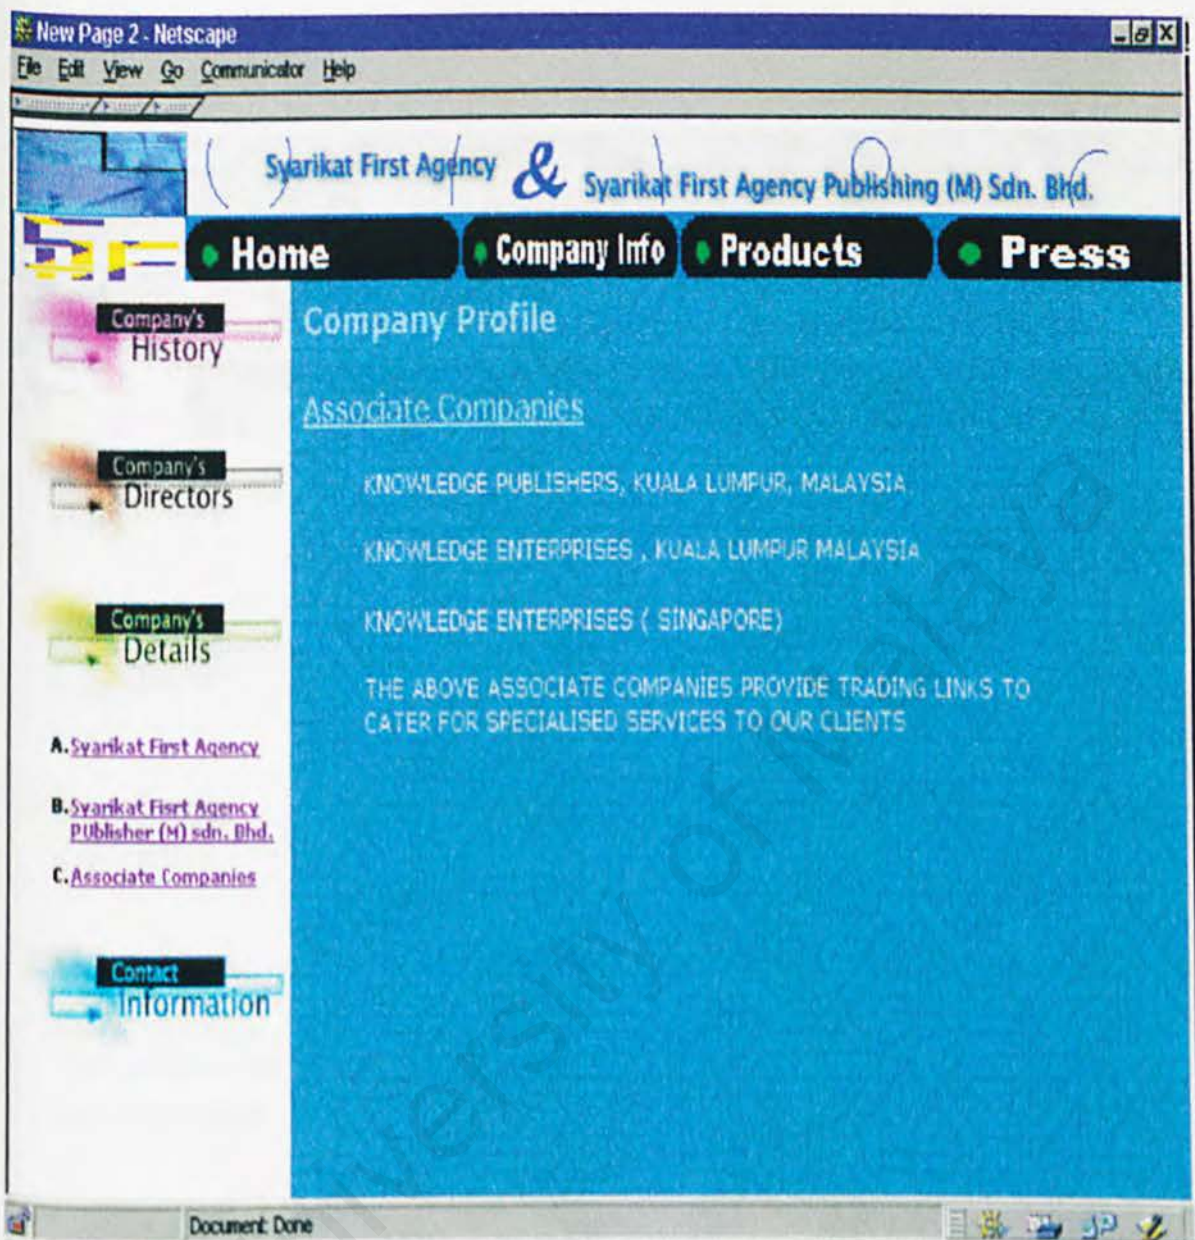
New Page 2 - Netscape

File Edit View Go Communicator Help

Syarikat First Agency & Syarikat First Agency Publishing (M) Sdn. Bhd.

SF

Home Company Info Products Press

Company's History

Company's Directors

Company's Details

A. Syarikat First Agency

B. Syarikat Fisrt Agency PUblisher (M) sdn. Bhd.

C. Associate Companies

Contact Information

Company Profile

Associate Companies

KNOWLEDGE PUBLISHERS, KUALA LUMPUR, MALAYSIA

KNOWLEDGE ENTERPRISES , KUALA LUMPUR MALAYSIA

KNOWLEDGE ENTERPRISES ( SINGAPORE)

THE ABOVE ASSOCIATE COMPANIES PROVIDE TRADING LINKS TO CATER FOR SPECIALISED SERVICES TO OUR CLIENTS

Document: Done

University of Malaya